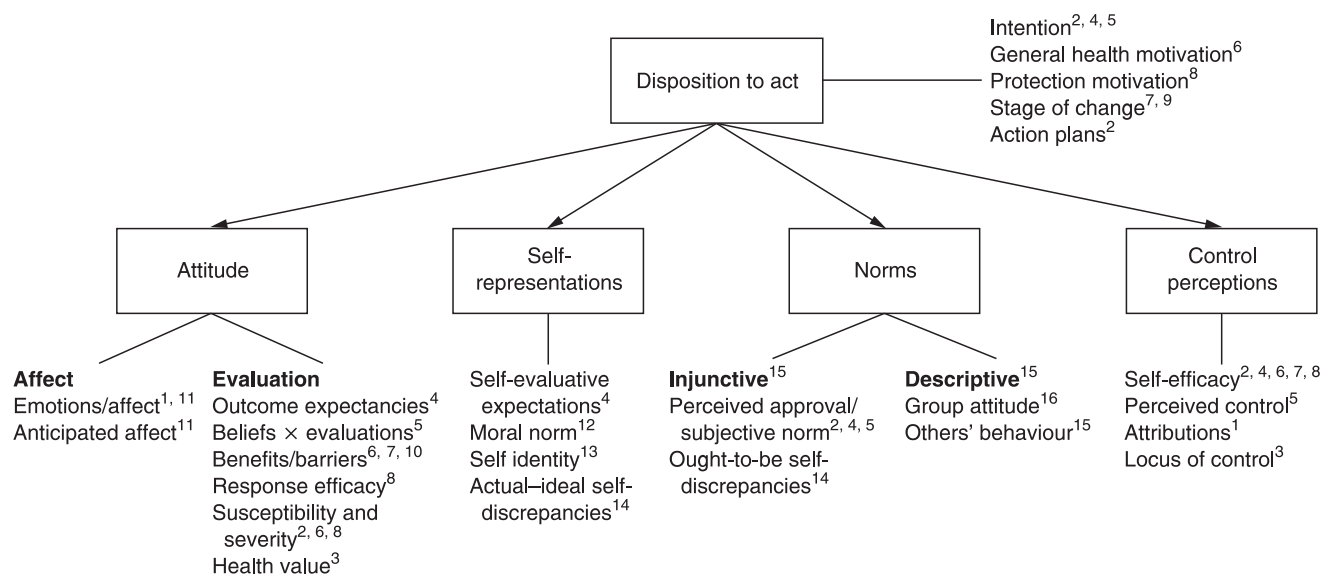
Disposition to act

Intention$^{2, 4, 5}$
General health motivation$^{6}$
Protection motivation$^{8}$
Stage of change$^{7, 9}$
Action plans$^{2}$

Attitude

Self-representations

Norms

Control perceptions

**Affect**
Emotions/affect$^{1, 11}$
Anticipated affect$^{11}$

**Evaluation**
Outcome expectancies$^{4}$
Beliefs × evaluations$^{5}$
Benefits/barriers$^{6, 7, 10}$
Response efficacy$^{8}$
Susceptibility and severity$^{2, 6, 8}$
Health value$^{3}$

Self-evaluative expectations$^{4}$
Moral norm$^{12}$
Self identity$^{13}$
Actual–ideal self-discrepancies$^{14}$

**Injunctive**$^{15}$
Perceived approval/ subjective norm$^{2, 4, 5}$
Ought-to-be self-discrepancies$^{14}$

**Descriptive**$^{15}$
Group attitude$^{16}$
Others' behaviour$^{15}$

Self-efficacy$^{2, 4, 6, 7, 8}$
Perceived control$^{5}$
Attributions$^{1}$
Locus of control$^{3}$